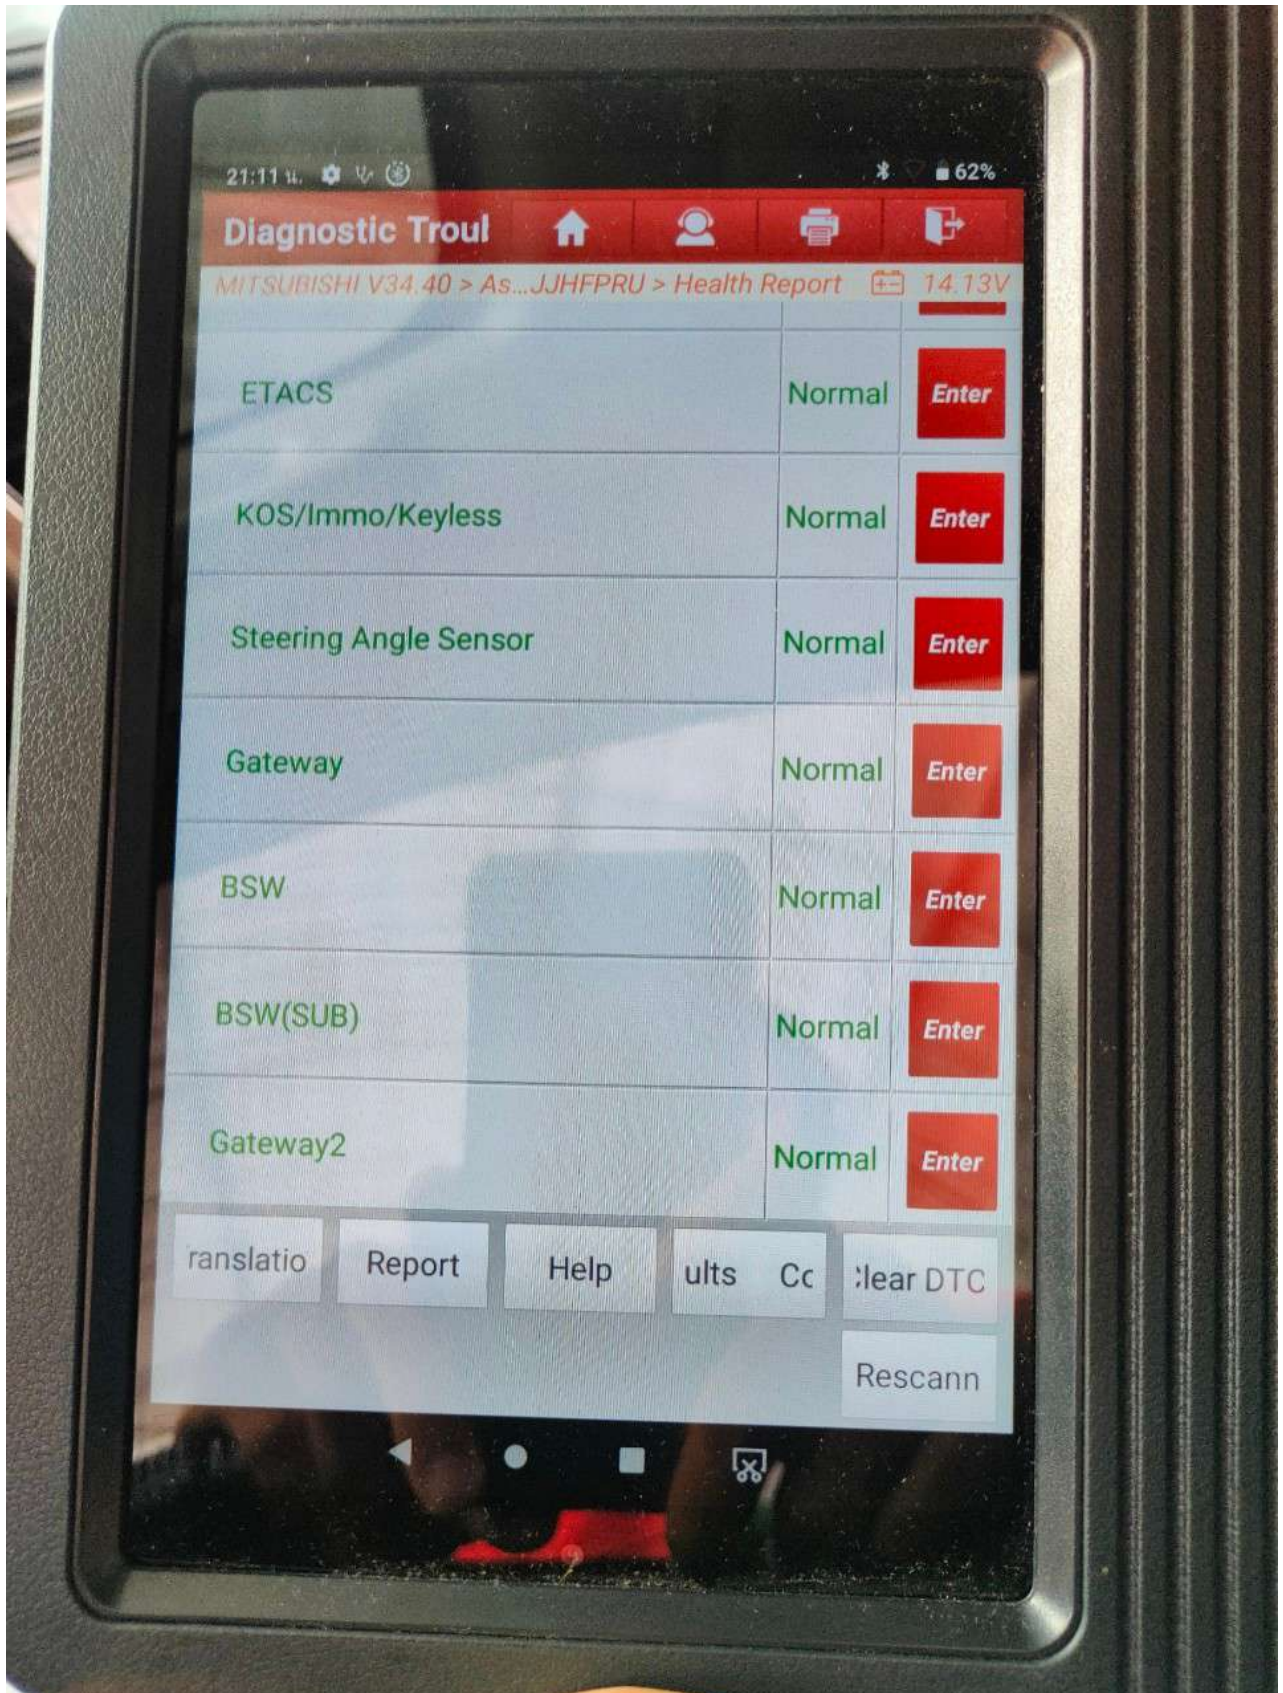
21:11 น.

62%

Diagnostic Troul

MITSUBISHI V34.40 > As...JJHFPRU > Health Report 14.13V

| | | |
|---|---|---|
| ETACS | Normal | Enter |
| KOS/Immo/Keyless | Normal | Enter |
| Steering Angle Sensor | Normal | Enter |
| Gateway | Normal | Enter |
| BSW | Normal | Enter |
| BSW(SUB) | Normal | Enter |
| Gateway2 | Normal | Enter |

ranslatio

Report

Help

ults Cc

:lear DTC

Rescann